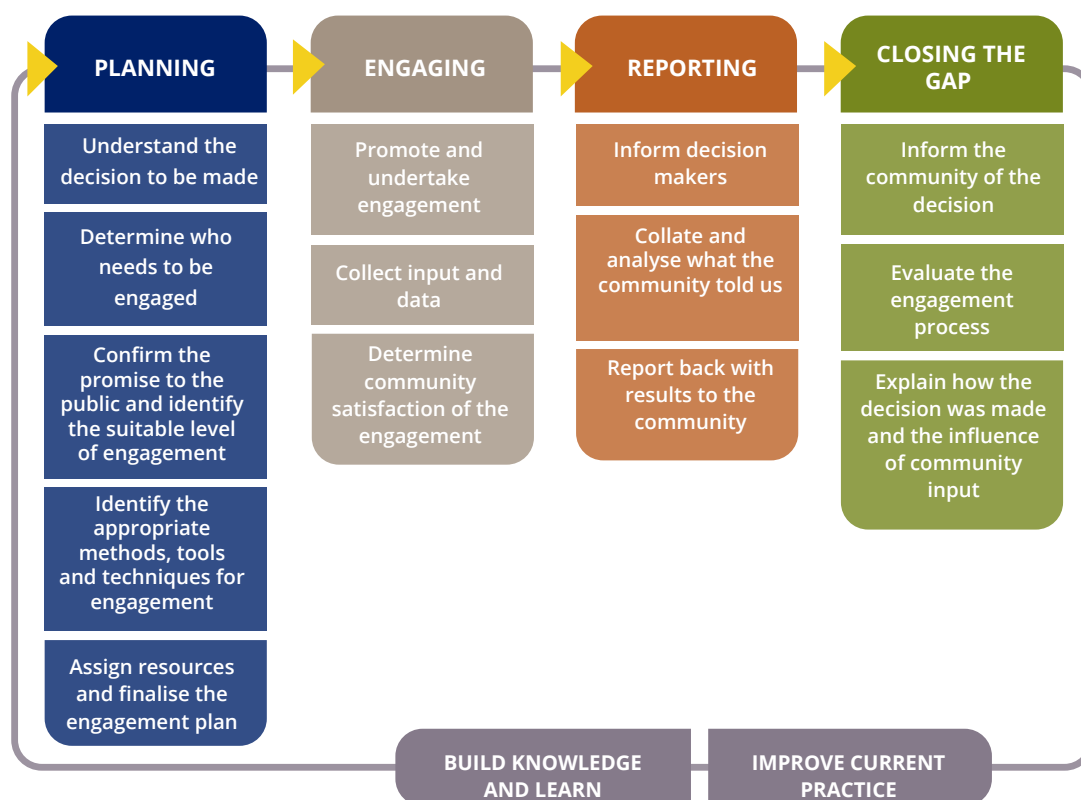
PLANNING

Understand the decision to be made

Determine who needs to be engaged

Confirm the promise to the public and identify the suitable level of engagement

Identify the appropriate methods, tools and techniques for engagement

Assign resources and finalise the engagement plan

ENGAGING

Promote and undertake engagement

Collect input and data

Determine community satisfaction of the engagement

REPORTING

Inform decision makers

Collate and analyse what the community told us

Report back with results to the community

CLOSING THE GAP

Inform the community of the decision

Evaluate the engagement process

Explain how the decision was made and the influence of community input

BUILD KNOWLEDGE AND LEARN

IMPROVE CURRENT PRACTICE